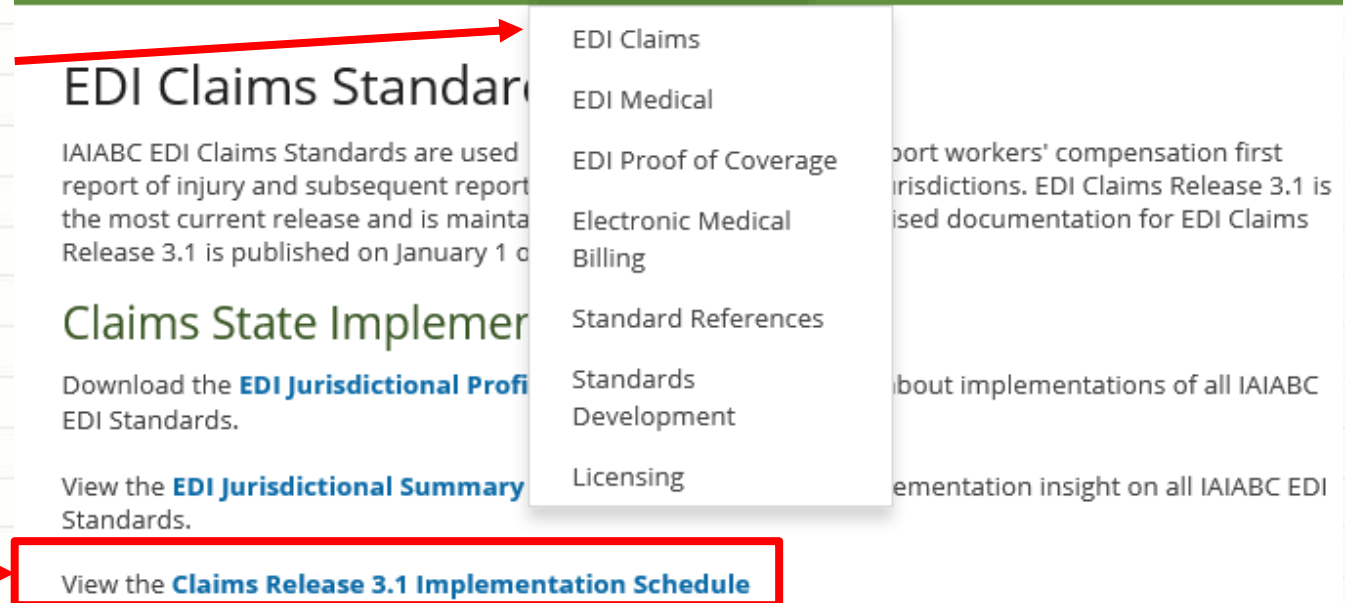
EDI Claims Standard

IAIABC EDI Claims Standards are used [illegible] port workers' compensation first report of injury and subsequent report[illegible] urisdictions. EDI Claims Release 3.1 is the most current release and is mainta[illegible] ised documentation for EDI Claims Release 3.1 is published on January 1 o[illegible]

Claims State Implemen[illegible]

Download the **EDI Jurisdictional Profi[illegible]** about implementations of all IAIABC EDI Standards.

View the **EDI Jurisdictional Summary** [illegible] ementation insight on all IAIABC EDI Standards.

View the **Claims Release 3.1 Implementation Schedule**

EDI Claims
EDI Medical
EDI Proof of Coverage
Electronic Medical Billing
Standard References
Standards Development
Licensing